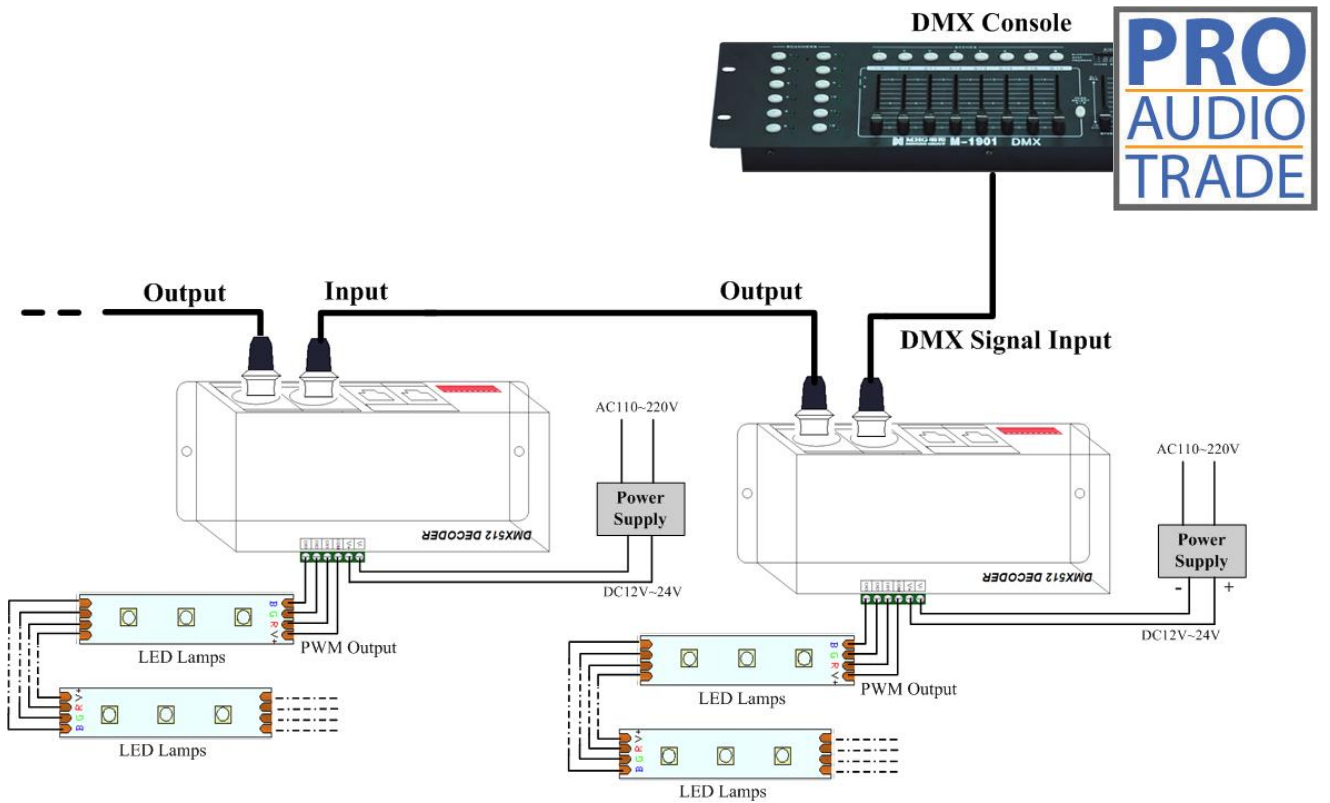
DMX Console

PRO AUDIO TRADE

M-1901 DMX

Output

Input

Output

DMX Signal Input

AC110~220V

Power Supply

DMX512 DECODER

DC12V~24V

B G R V+

PWM Output

LED Lamps

V+ R G B

LED Lamps

AC110~220V

Power Supply

- +

DMX512 DECODER

DC12V~24V

B G R V+

LED Lamps

PWM Output

V+ R G B

LED Lamps